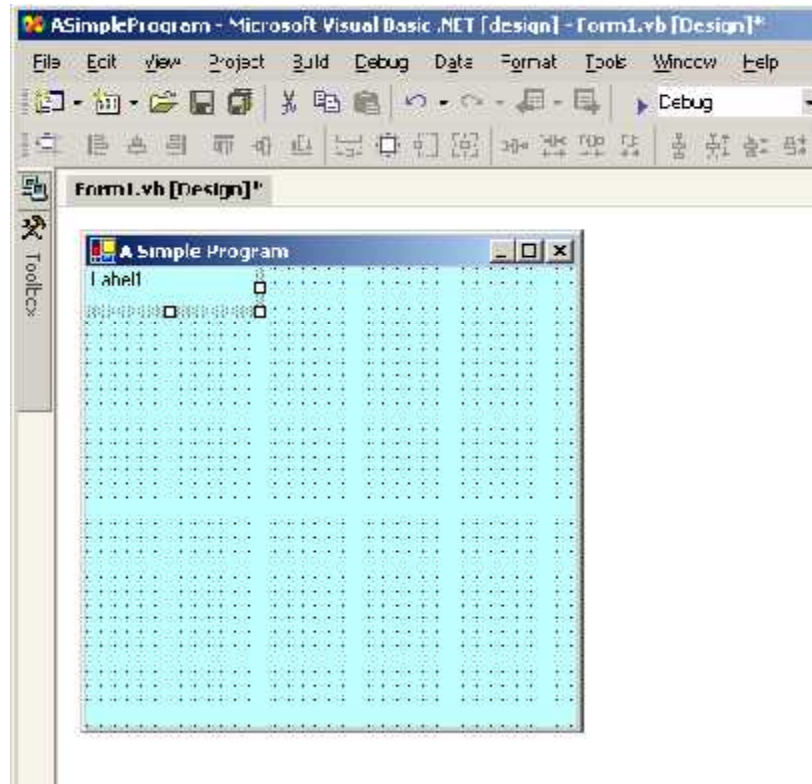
ASimpleProgram - Microsoft Visual Basic .NET [design] - Form1.vb [Design]*

File Edit View Project Build Debug Data Format Tools Window Help

Debug

Toolbox

Form1.vb [Design]*

A Simple Program

Label1